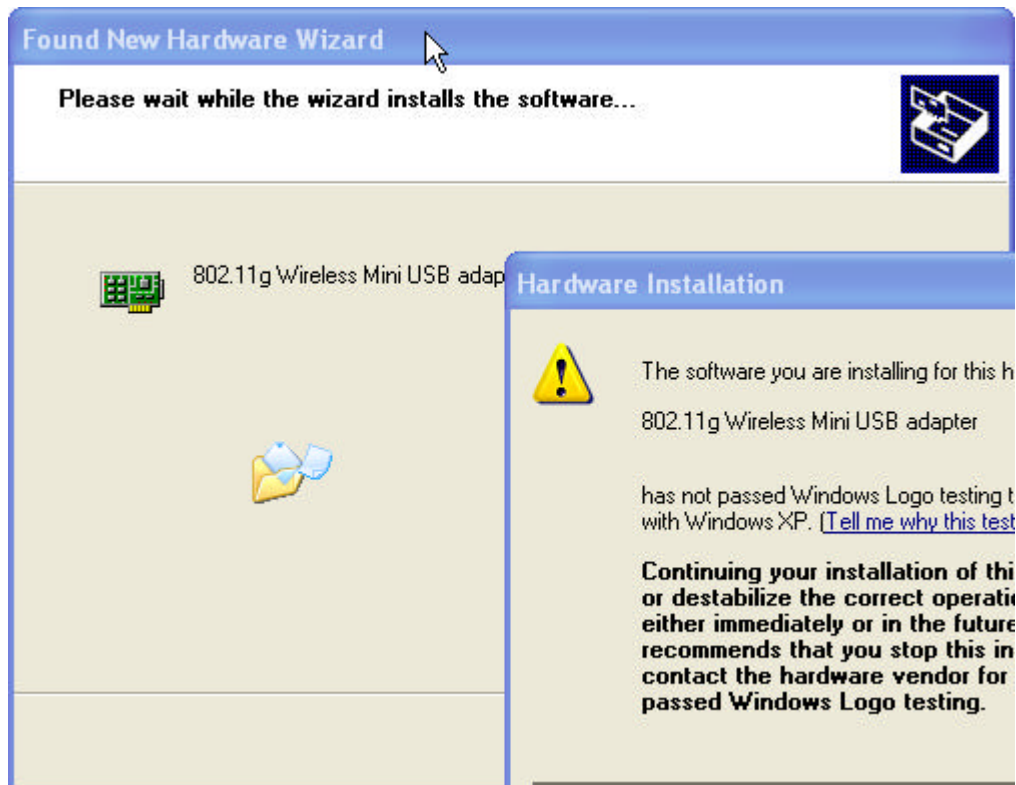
Found New Hardware Wizard

Please wait while the wizard installs the software...

802.11g Wireless Mini USB adap

Hardware Installation

The software you are installing for this h

802.11g Wireless Mini USB adapter

has not passed Windows Logo testing t with Windows XP. (Tell me why this test

Continuing your installation of thi or destabilize the correct operatio either immediately or in the future recommends that you stop this in contact the hardware vendor for passed Windows Logo testing.